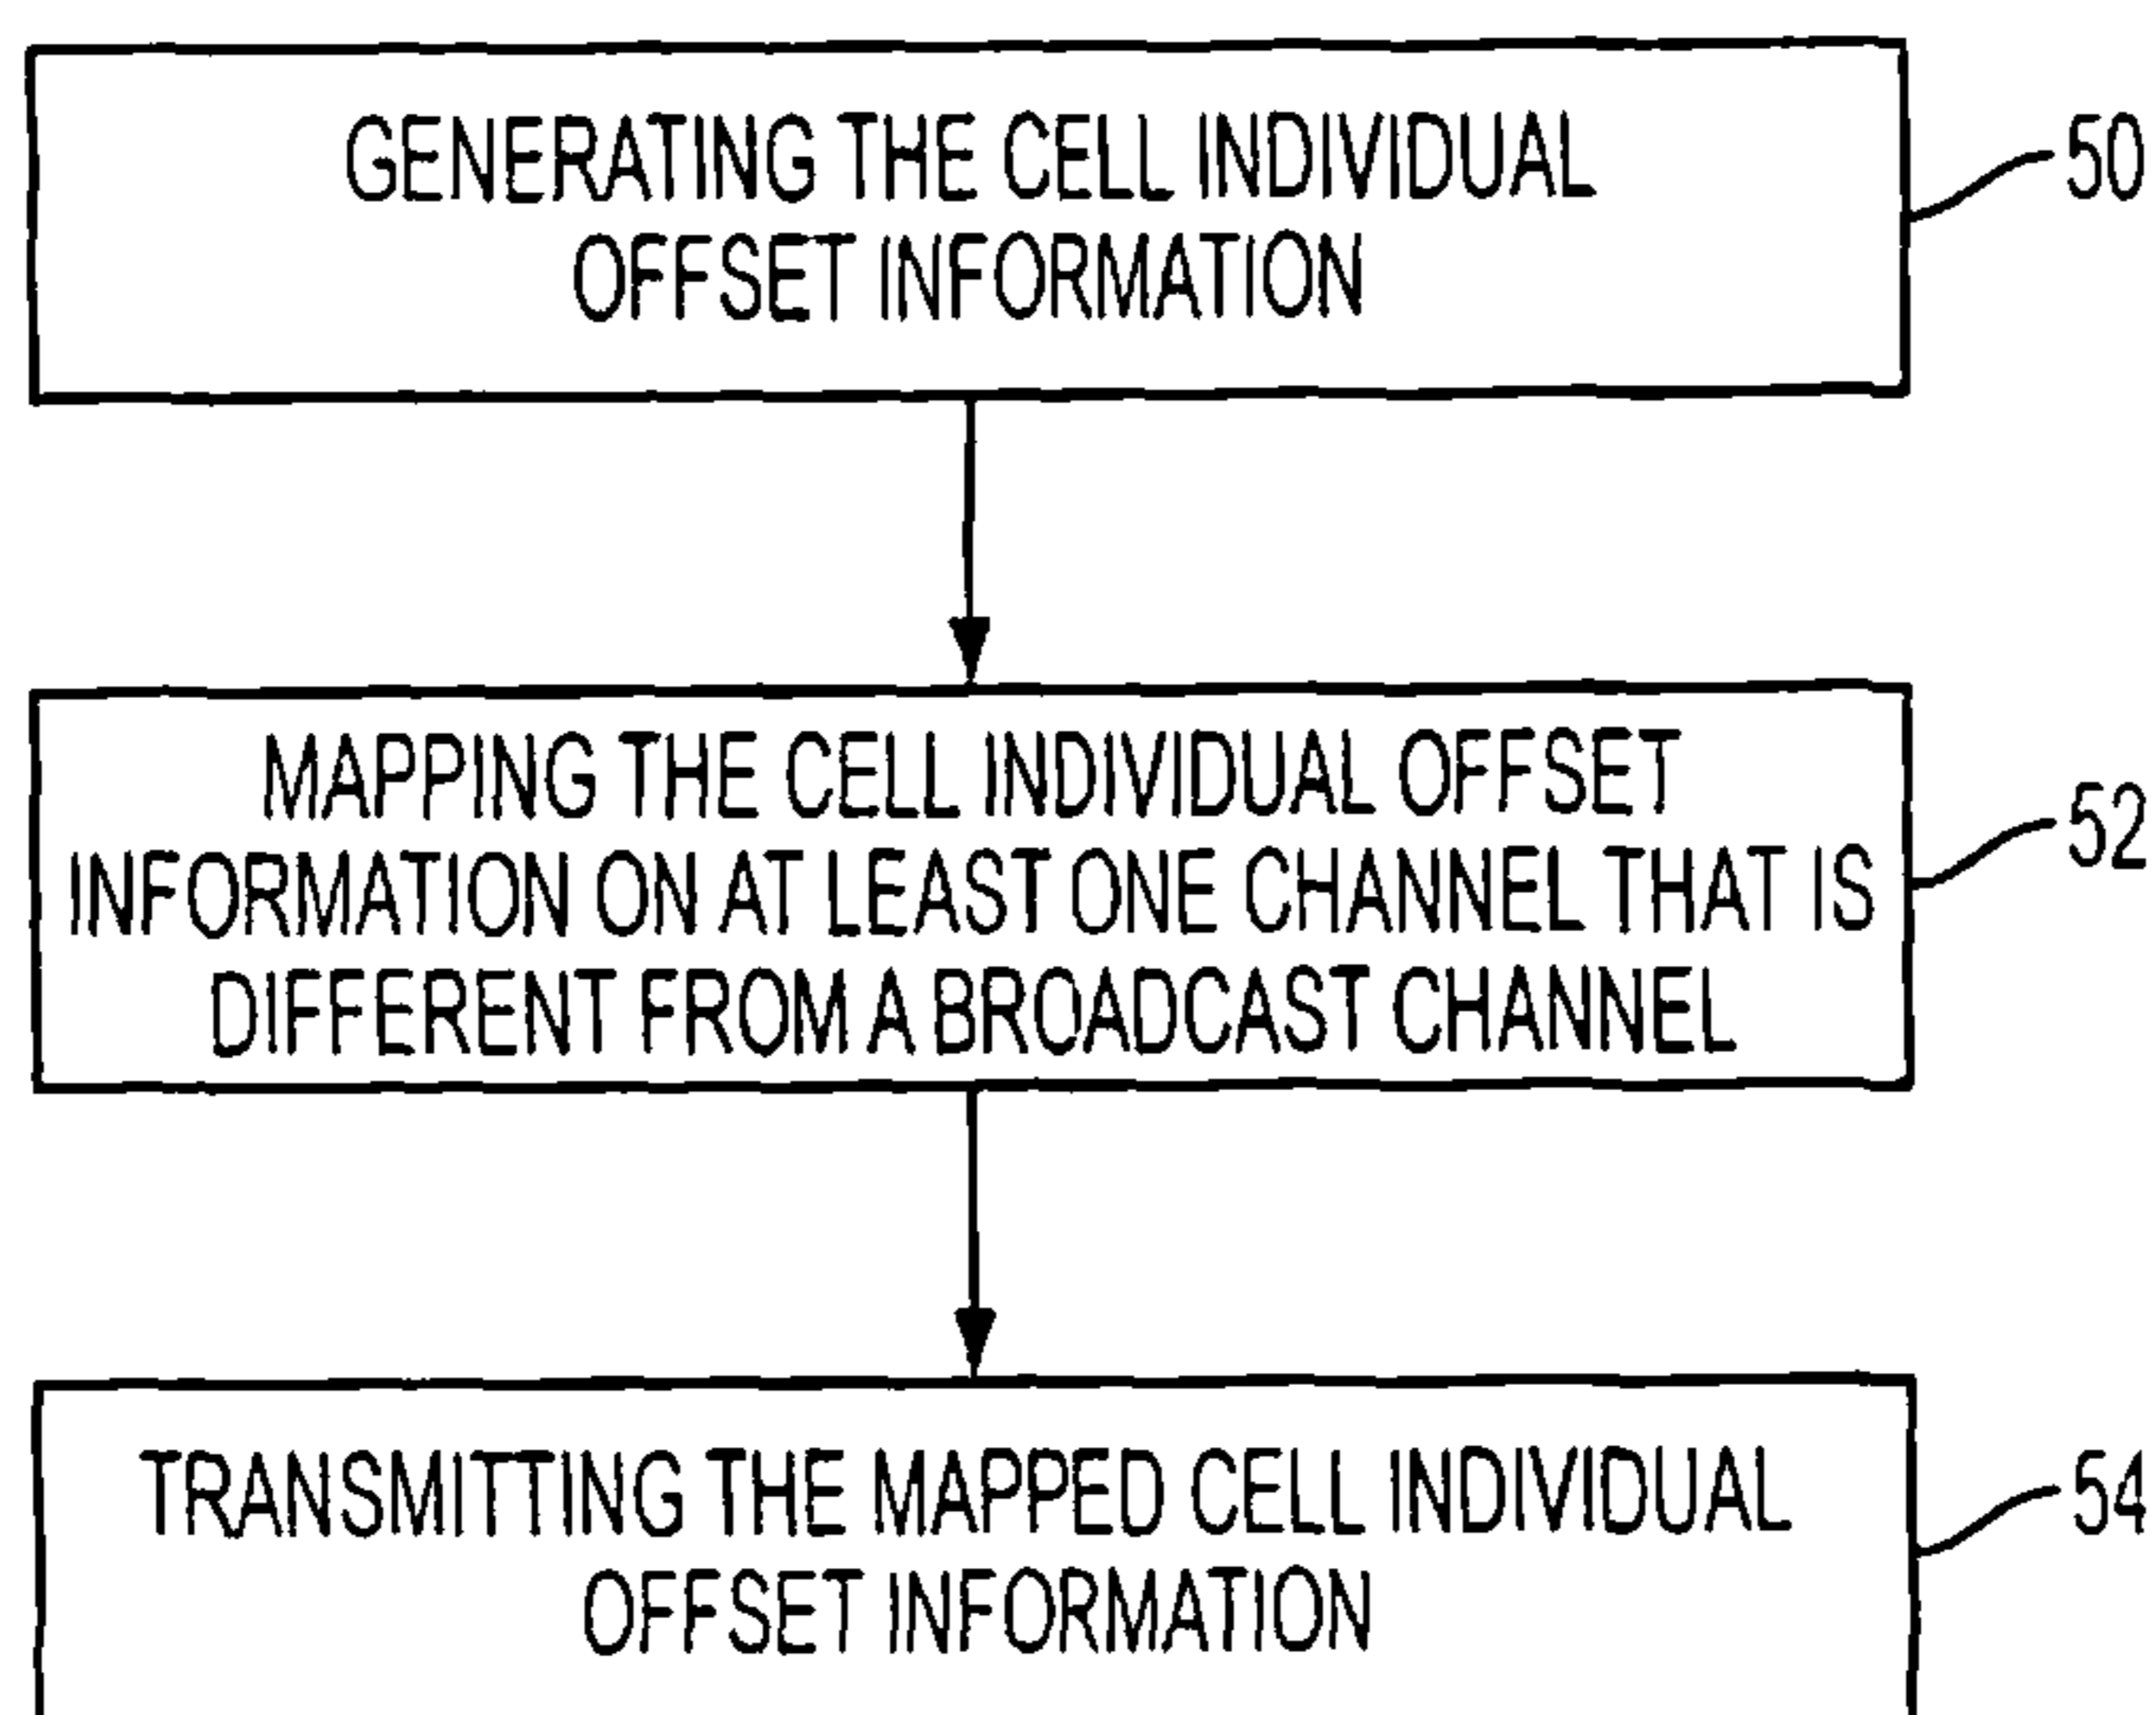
GENERATING THE CELL INDIVIDUAL OFFSET INFORMATION

50

MAPPING THE CELL INDIVIDUAL OFFSET INFORMATION ON AT LEAST ONE CHANNEL THAT IS DIFFERENT FROM A BROADCAST CHANNEL

52

TRANSMITTING THE MAPPED CELL INDIVIDUAL OFFSET INFORMATION

54